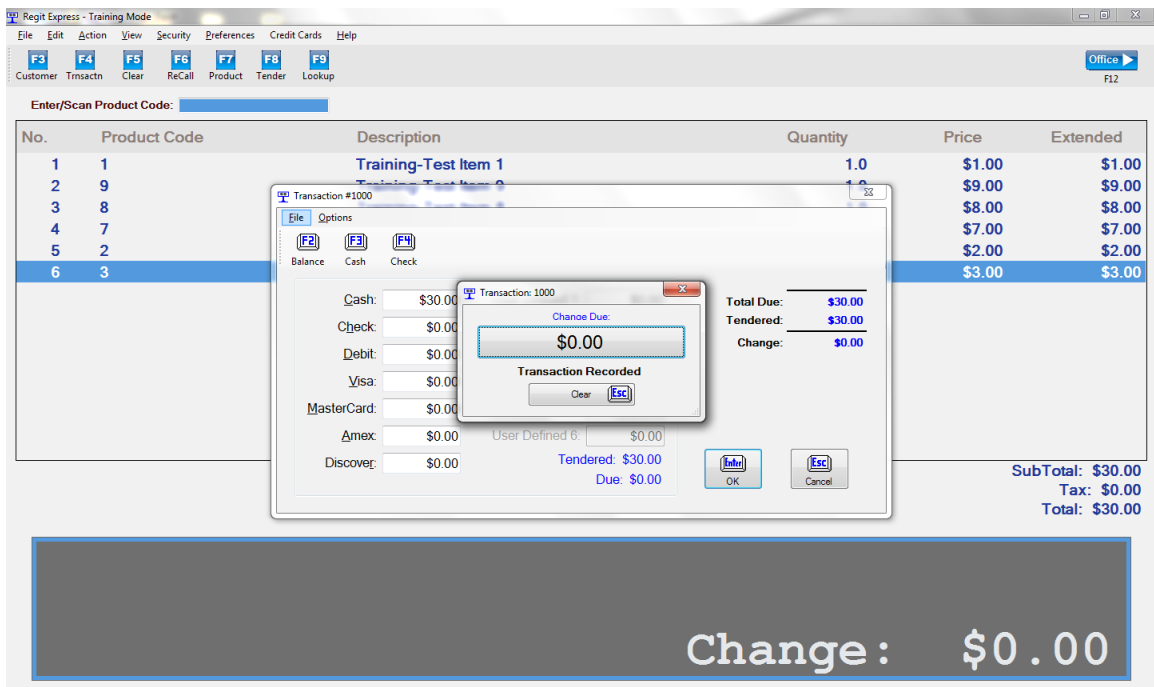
Regit Express - Training Mode

File Edit Action View Security Preferences Credit Cards Help

F3 Customer F4 Trnsactn F5 Clear F6 ReCall F7 Product F8 Tender F9 Lookup

Office F12

Enter/Scan Product Code:

| No. | Product Code | Description | Quantity | Price | Extended |
|---|---|---|---|---|---|
| 1 | 1 | Training-Test Item 1 | 1.0 | $1.00 | $1.00 |
| 2 | 9 | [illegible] | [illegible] | $9.00 | $9.00 |
| 3 | 8 | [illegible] | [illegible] | $8.00 | $8.00 |
| 4 | 7 | | | $7.00 | $7.00 |
| 5 | 2 | | | $2.00 | $2.00 |
| 6 | 3 | | | $3.00 | $3.00 |

Transaction #1000

File Options

F2 Balance F3 Cash F4 Check

Cash: $30.00
Check: $0.00
Debit: $0.00
Visa: $0.00
MasterCard: $0.00
Amex: $0.00
Discover: $0.00

User Defined 6: $0.00

Tendered: $30.00
Due: $0.00

Total Due: $30.00
Tendered: $30.00
Change: $0.00

OK Esc Cancel

Transaction: 1000

Change Due:

$0.00

Transaction Recorded

Clear Esc

SubTotal: $30.00
Tax: $0.00
Total: $30.00

Change: $0.00